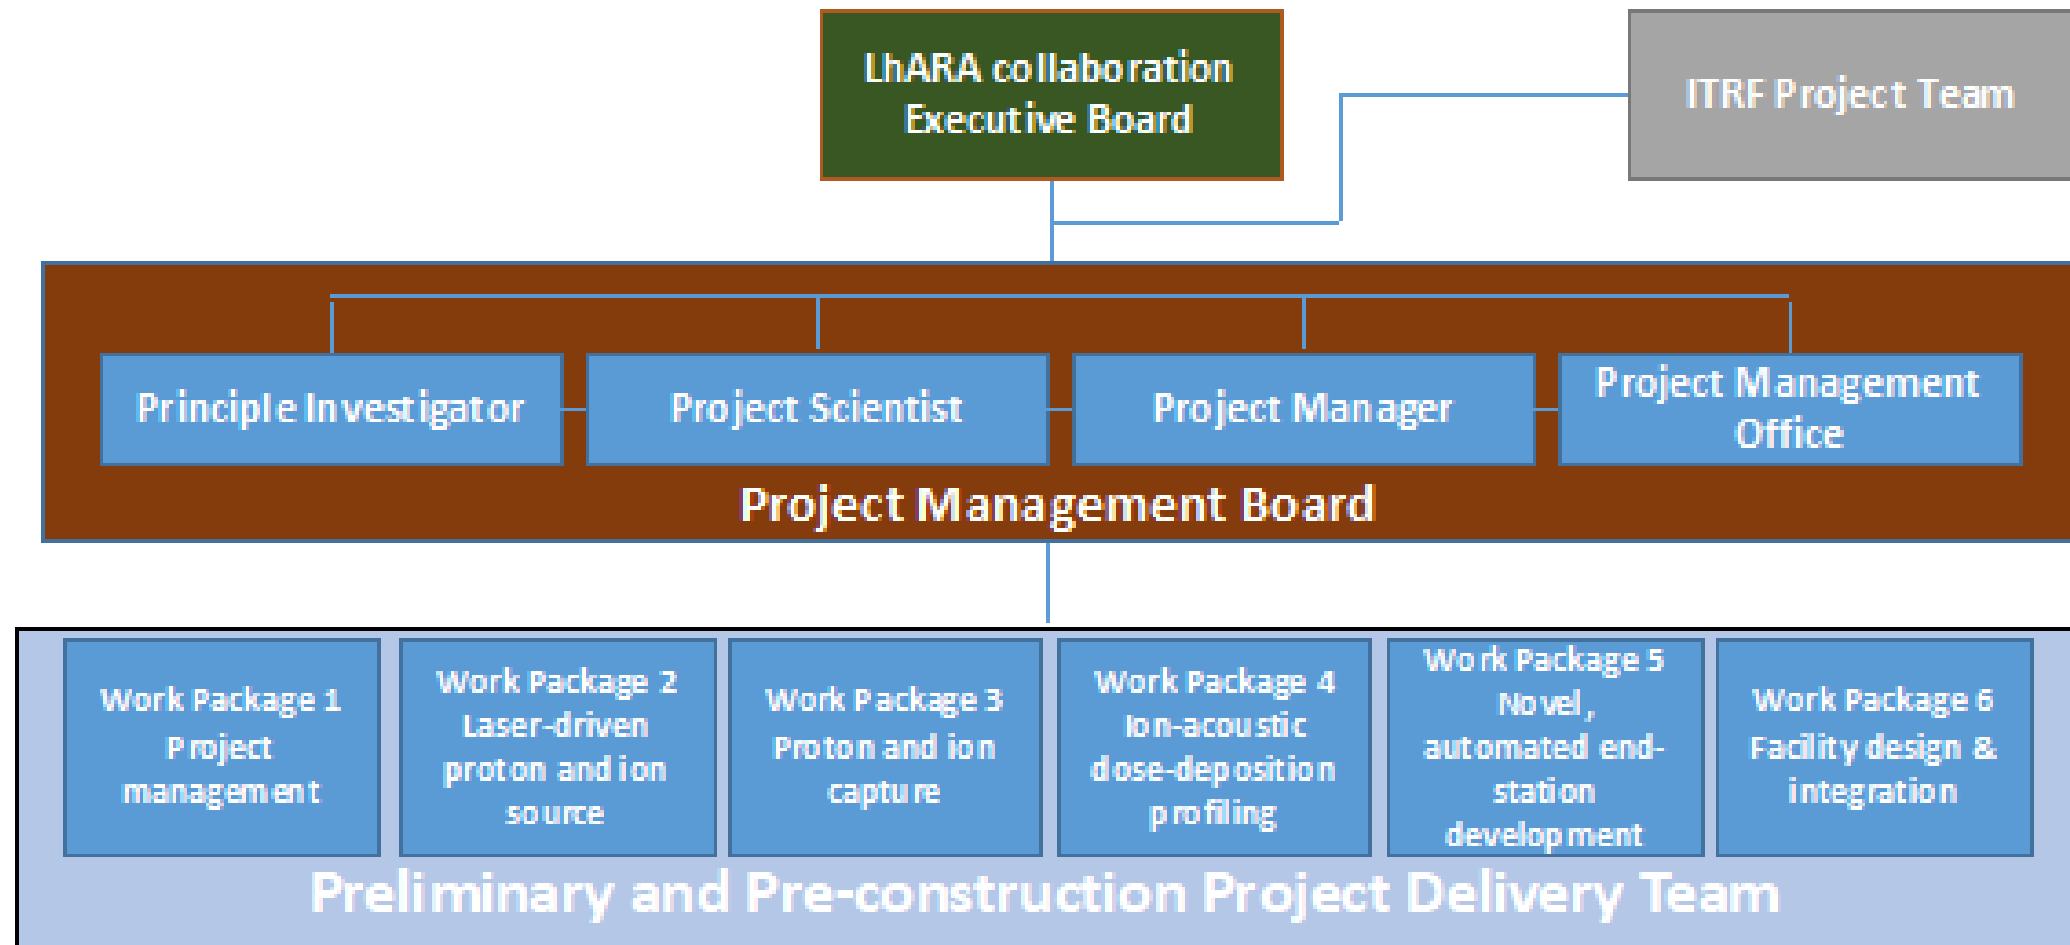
LhARA collaboration Executive Board

ITRF Project Team

Principle Investigator

Project Scientist

Project Manager

Project Management Office

Project Management Board

Work Package 1 Project management

Work Package 2 Laser-driven proton and ion source

Work Package 3 Proton and ion capture

Work Package 4 Ion-acoustic dose-deposition profiling

Work Package 5 Novel, automated end-station development

Work Package 6 Facility design & integration

Preliminary and Pre-construction Project Delivery Team